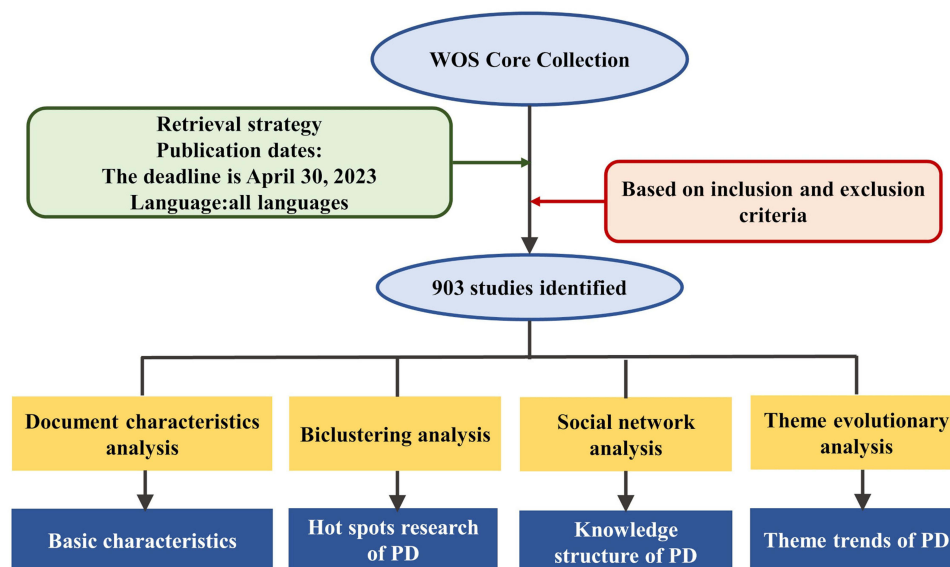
WOS Core Collection

Retrieval strategy
Publication dates:
The deadline is April 30, 2023
Language:all languages

Based on inclusion and exclusion criteria

903 studies identified

Document characteristics analysis

Biclustering analysis

Social network analysis

Theme evolutionary analysis

Basic characteristics

Hot spots research of PD

Knowledge structure of PD

Theme trends of PD